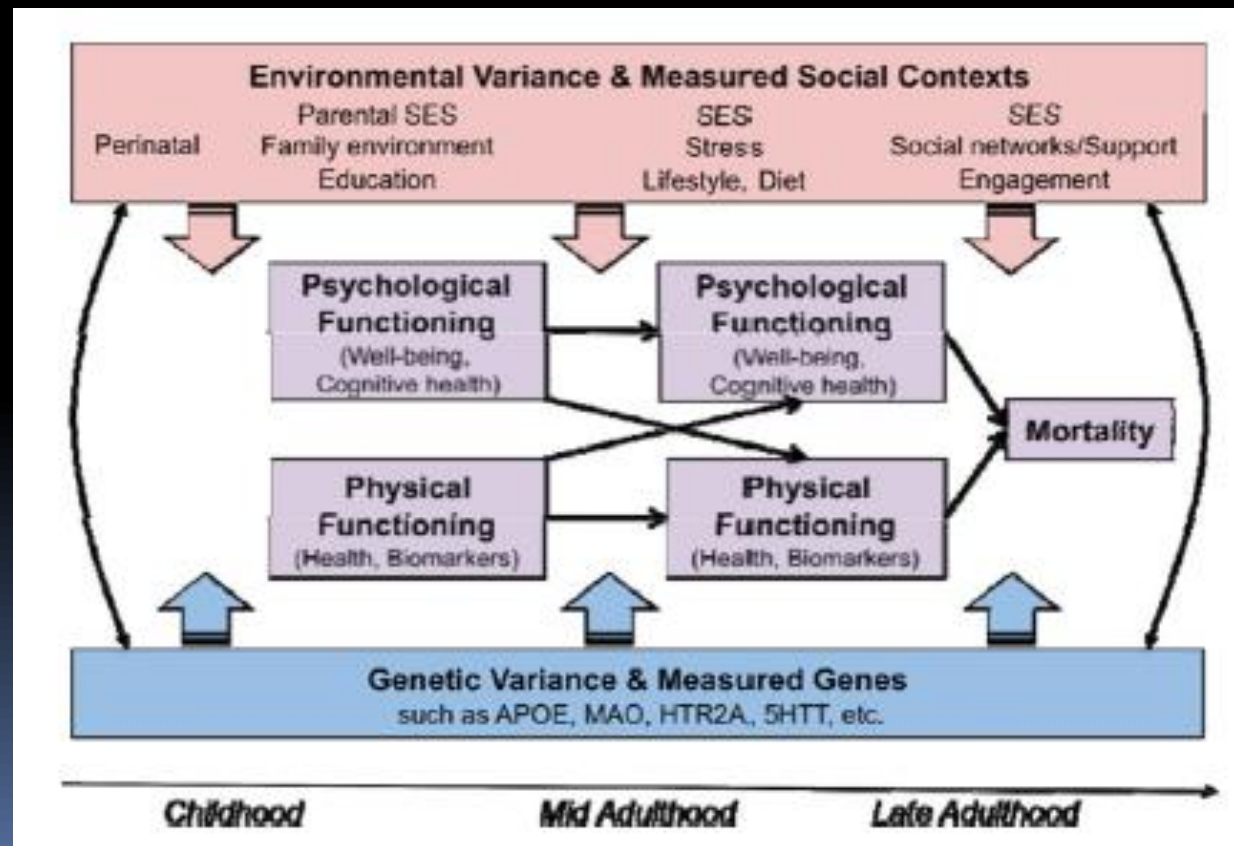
Environmental Variance & Measured Social Contexts

Perinatal

Parental SES
Family environment
Education

SES
Stress
Lifestyle, Diet

SES
Social networks/Support
Engagement

Psychological Functioning
(Well-being, Cognitive health)

Psychological Functioning
(Well-being, Cognitive health)

Mortality

Physical Functioning
(Health, Biomarkers)

Physical Functioning
(Health, Biomarkers)

Genetic Variance & Measured Genes
such as APOE, MAO, HTR2A, 5HTT, etc.

Childhood

Mid Adulthood

Late Adulthood